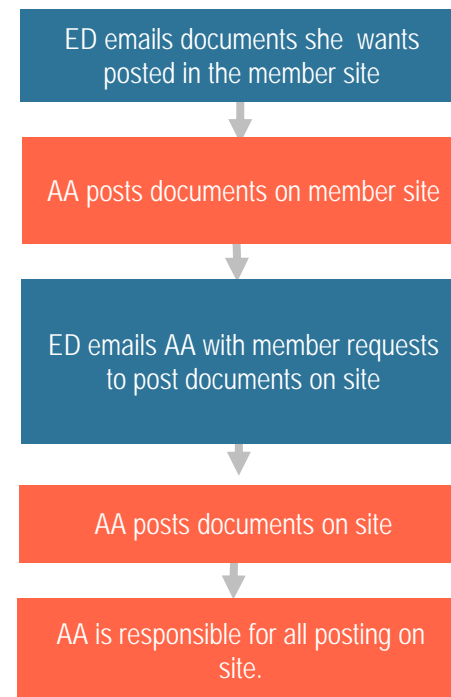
ED emails documents she wants posted in the member site

AA posts documents on member site

ED emails AA with member requests to post documents on site

AA posts documents on site

AA is responsible for all posting on site.